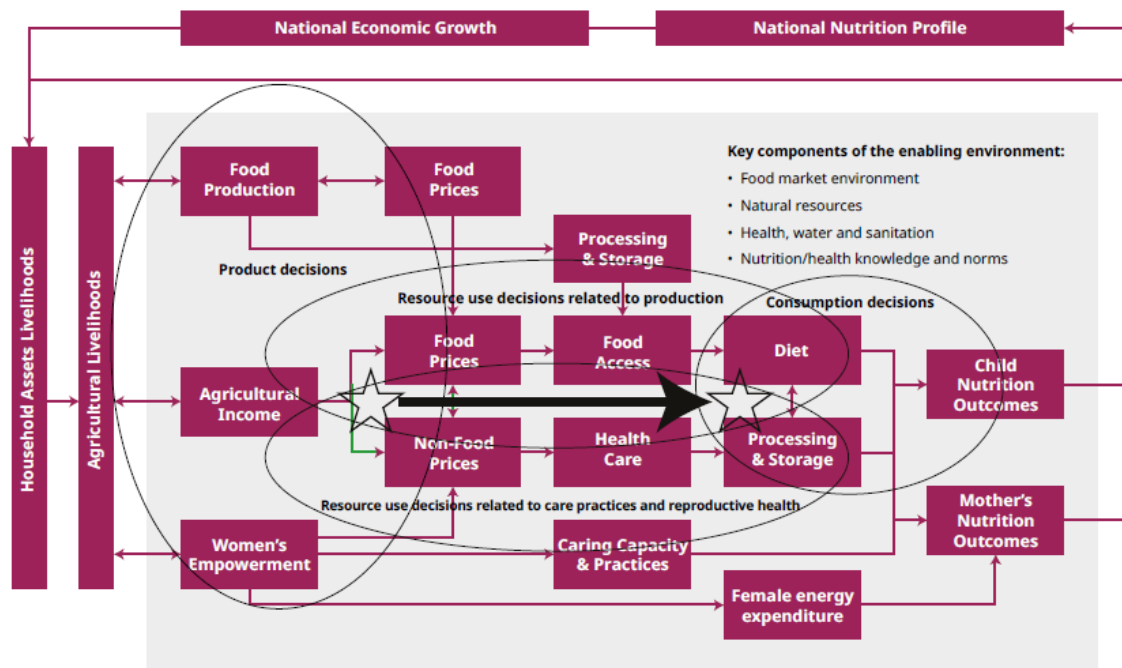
National Economic Growth

National Nutrition Profile

Household Assets Livelihoods

Agricultural Livelihoods

Food Production

Food Prices

Processing & Storage

Key components of the enabling environment:

• Food market environment
• Natural resources
• Health, water and sanitation
• Nutrition/health knowledge and norms

Product decisions

Resource use decisions related to production

Consumption decisions

Food Prices

Food Access

Diet

Child Nutrition Outcomes

Agricultural Income

Non-Food Prices

Health Care

Processing & Storage

Resource use decisions related to care practices and reproductive health

Women's Empowerment

Caring Capacity & Practices

Mother's Nutrition Outcomes

Female energy expenditure